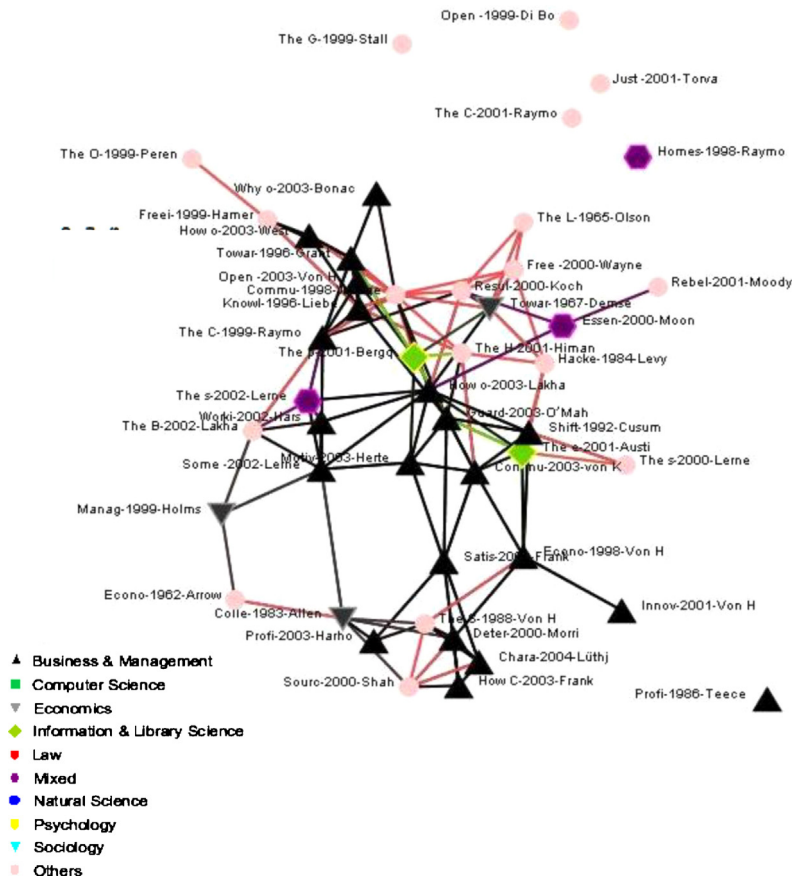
Open -1999-Di Bo
The G-1999-Stall
Just -2001-Torva
The C-2001-Raymo
Homes-1998-Raymo
The O-1999-Peren
Why o-2003-Bonac
Freei-1999-Hamer
How o-2003-West
The L-1965-Olson
Towar-1996-Grant
Free -2000-Wayne
Open -2003-Von H
Resul-2000-Koch
Rebel-2001-Moody
Commu-1998-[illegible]
Towar-1967-Demse
Knowl-1996-Liebe
Essen-2000-Moon
The C-1999-Raymo
The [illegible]-2001-Bergq
The H-2001-Himan
Hacke-1984-Levy
How o-2003-Lakha
The s-2002-Lerne
Guard-2003-O'Mah
Worki-2002-Hars
Shift-1992-Cusum
The B-2002-Lakha
The s-2001-Austi
Motiv-2003-Herte
Commu-2003-von K
The s-2000-Lerne
Some -2002-Lerne
Manag-1999-Holms
Econo-1998-Von H
Satis-2003-Frank
Innov-2001-Von H
Econo-1962-Arrow
Colle-1983-Allen
The S-1988-Von H
Profi-2003-Harho
Deter-2000-Morri
Chara-2004-Lüthj
Sourc-2000-Shah
How C-2003-Frank
Profi-1986-Teece
Business & Management
Computer Science
Economics
Information & Library Science
Law
Mixed
Natural Science
Psychology
Sociology
Others